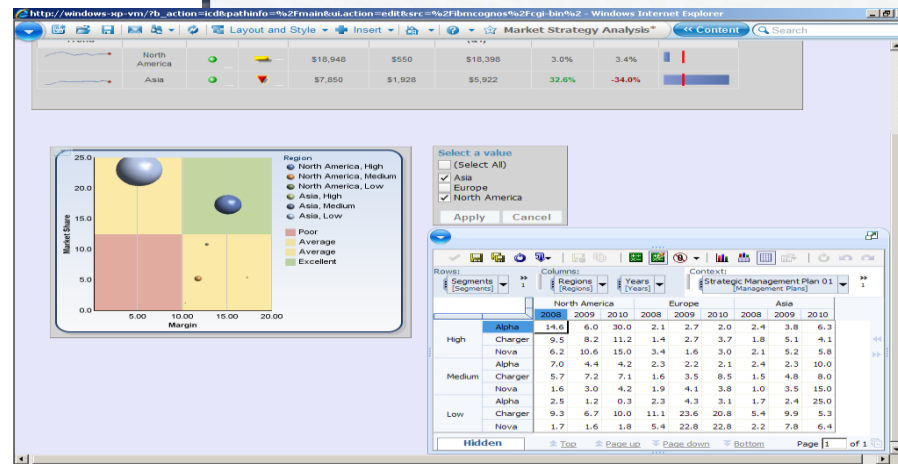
http://windows-xp-vm/?b_action=icd&pathinfo=%2Fmain&ui.action=edit&src=%2Fibmcognos%2Fcgi-bin%2 - Windows Internet Explorer

Layout and Style ▾ Insert ▾ Market Strategy Analysis* « Content Search

| | | | | | | | |
|---|---|---|---|---|---|---|---|
| North America | | | $18,948 | $550 | $18,398 | 3.0% | 3.4% |
| Asia | | | $7,850 | $1,928 | $5,922 | 32.6% | -34.0% |

25.0
20.0
15.0
10.0
5.0
0.0
Market Share
5.00 10.00 15.00 20.00
Margin

Region
North America, High
North America, Medium
North America, Low
Asia, High
Asia, Medium
Asia, Low
Poor
Average
Average
Excellent

Select a value
(Select All)
Asia
Europe
North America
Apply Cancel

Rows: Segments [Segments]
Columns: Regions [Regions] Years [Years]
Context: Strategic Management Plan 01 [Management Plans]

| | | North America | | | Europe | | | Asia | | |
|---|---|---|---|---|---|---|---|---|---|---|
| | | 2008 | 2009 | 2010 | 2008 | 2009 | 2010 | 2008 | 2009 | 2010 |
| High | Alpha | 14.6 | 6.0 | 30.0 | 2.1 | 2.7 | 2.0 | 2.4 | 3.8 | 6.3 |
| | Charger | 9.5 | 8.2 | 11.2 | 1.4 | 2.7 | 3.7 | 1.8 | 5.1 | 4.1 |
| | Nova | 6.2 | 10.6 | 15.0 | 3.4 | 1.6 | 3.0 | 2.1 | 5.2 | 5.8 |
| Medium | Alpha | 7.0 | 4.4 | 4.2 | 2.3 | 2.2 | 2.1 | 2.4 | 2.3 | 10.0 |
| | Charger | 5.7 | 7.2 | 7.1 | 1.6 | 3.5 | 8.5 | 1.5 | 4.8 | 8.0 |
| | Nova | 1.6 | 3.0 | 4.2 | 1.9 | 4.1 | 3.8 | 1.0 | 3.5 | 15.0 |
| Low | Alpha | 2.5 | 1.2 | 0.3 | 2.3 | 4.3 | 3.1 | 1.7 | 2.4 | 25.0 |
| | Charger | 9.3 | 6.7 | 10.0 | 11.1 | 23.6 | 20.8 | 5.4 | 9.9 | 5.3 |
| | Nova | 1.7 | 1.6 | 1.8 | 5.4 | 22.8 | 22.8 | 2.2 | 7.8 | 6.4 |

Hidden Top Page up Page down Bottom Page 1 of 1